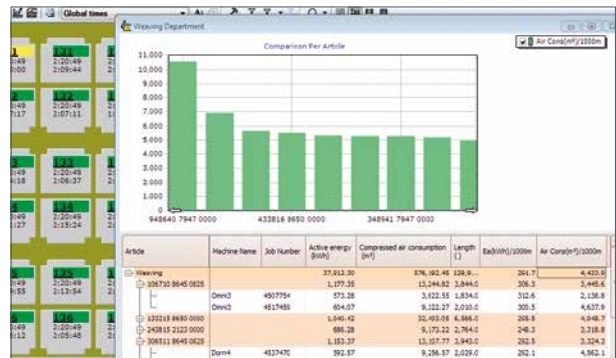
Global times

Weaving Department

Comparison Per Article

Air Cons(m³)/1000m

11,000
10,000
9,000
8,000
7,000
6,000
5,000
4,000
3,000
2,000
1,000
0

948640 7947 0000
433816 9650 0000
348541 7947 0000

L31
2:20:49
2:09:44

L32
2:20:49
2:07:11

L33
2:20:49
2:06:37

L34
2:20:49
2:15:24

L35
2:20:49
2:13:54

L36
2:20:49
2:05:48

| Article | Machine Name | Job Number | Active energy (kWh) | Compressed air consumption (m³) | Length () | Ea(kWh)/1000m | Air Cons(m³)/1000m |
|---|---|---|---|---|---|---|---|
| Weaving | | | 37,912.30 | 576,192.45 | 129,9... | 291.7 | 4,433.9 |
| 336710 8645 0825 | | | 1,177.35 | 13,244.82 | 3,844.0 | 306.3 | 3,445.6 |
| | Omni3 | 4507754 | 573.28 | 3,622.55 | 1,834.0 | 312.6 | 2,138.8 |
| | Omni3 | 4517459 | 604.07 | 9,322.27 | 2,010.0 | 300.5 | 4,637.9 |
| 133213 8680 0000 | | | 1,640.42 | 32,403.05 | 6,566.0 | 255.5 | 4,948.7 |
| 243815 2123 0000 | | | 686.28 | 9,173.22 | 2,764.0 | 248.3 | 3,318.8 |
| 306511 8645 0825 | | | 1,153.37 | 13,107.77 | 3,943.0 | 292.5 | 3,324.3 |
| | Dorn4 | 4537470 | 592.57 | 9,256.57 | 2,029.0 | 292.1 | 4,562.1 |